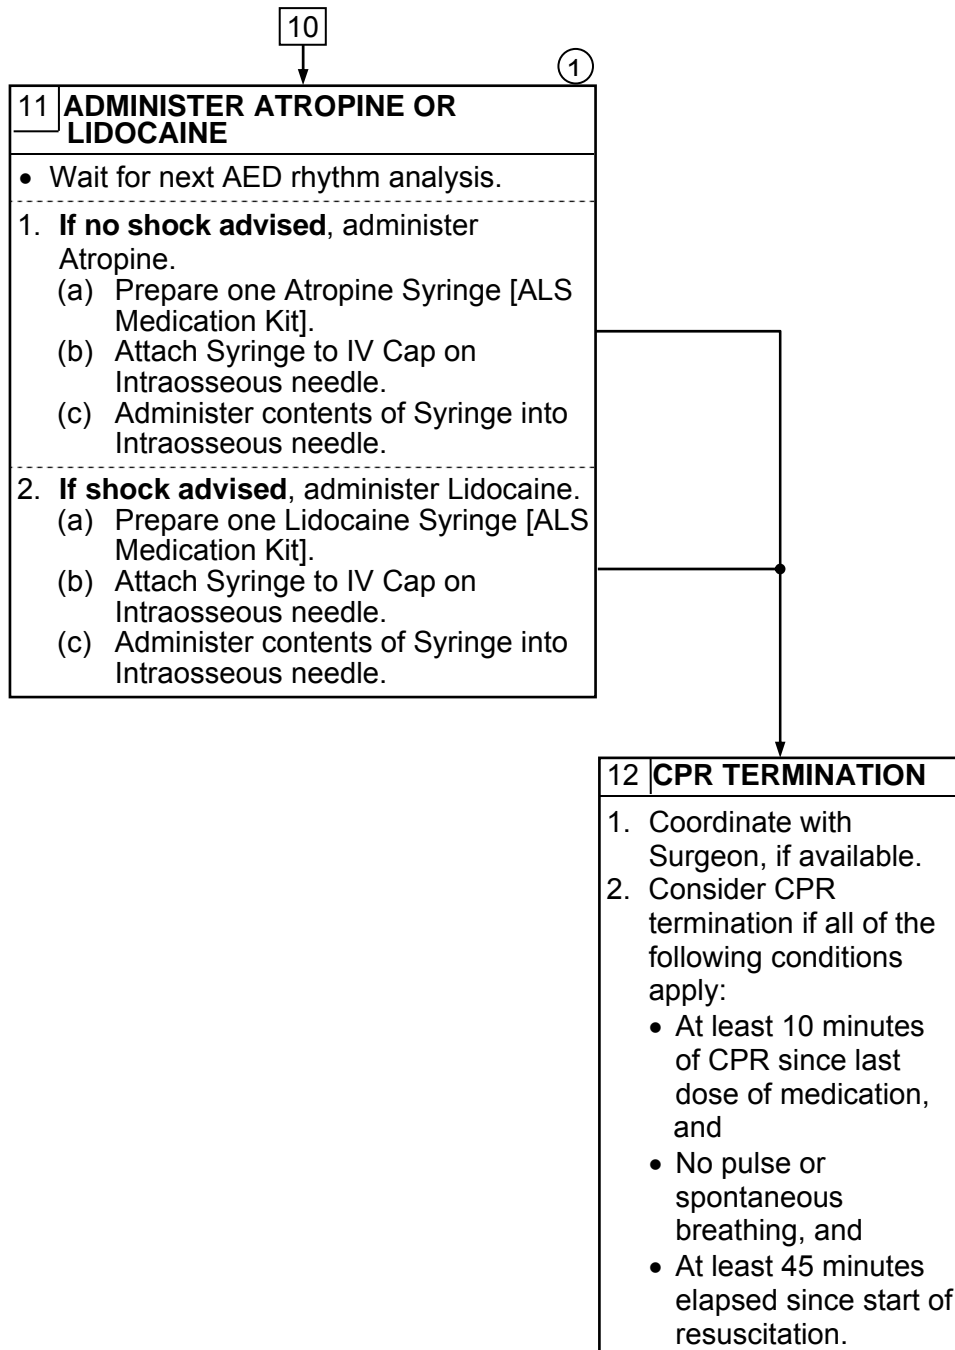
10

1

11 ADMINISTER ATROPINE OR LIDOCAINE

• Wait for next AED rhythm analysis.

1. If no shock advised, administer Atropine.
(a) Prepare one Atropine Syringe [ALS Medication Kit].
(b) Attach Syringe to IV Cap on Intraosseous needle.
(c) Administer contents of Syringe into Intraosseous needle.

2. If shock advised, administer Lidocaine.
(a) Prepare one Lidocaine Syringe [ALS Medication Kit].
(b) Attach Syringe to IV Cap on Intraosseous needle.
(c) Administer contents of Syringe into Intraosseous needle.

12 CPR TERMINATION

1. Coordinate with Surgeon, if available.
2. Consider CPR termination if all of the following conditions apply:
• At least 10 minutes of CPR since last dose of medication, and
• No pulse or spontaneous breathing, and
• At least 45 minutes elapsed since start of resuscitation.